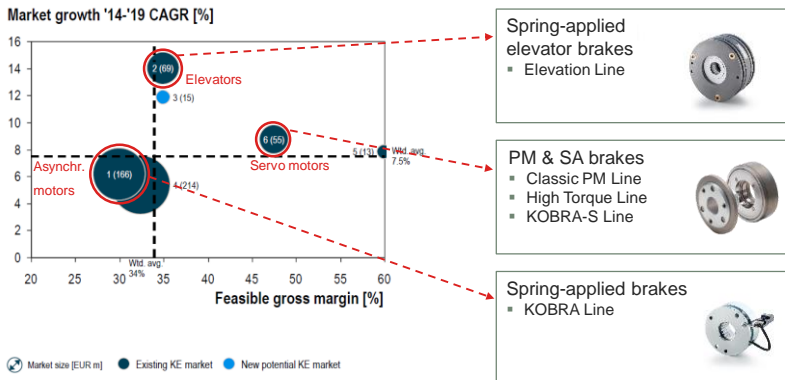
Market growth '14-'19 CAGR [%]

16
14
12
10
8
6
4
2
0

20 25 30 35 40 45 50 55 60

Feasible gross margin [%]

2 (69)
Elevators
3 (15)
6 (55)
5 (13)
Wtd. avg. 7.5%
Asynchr. motors
1 (166)
4 (214)
Servo motors
Wtd. avg. 34%

Market size [EUR m]
Existing KE market
New potential KE market

Spring-applied elevator brakes
▪ Elevation Line

PM & SA brakes
▪ Classic PM Line
▪ High Torque Line
▪ KOBRA-S Line

Spring-applied brakes
▪ KOBRA Line